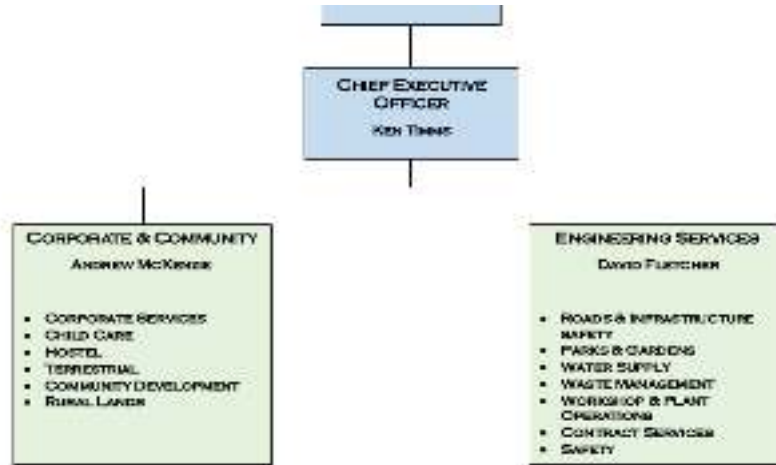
Chief Executive Officer

Ken Timms

Corporate & Community

Andrew McKenzie

- Corporate Services
- Child Care
- Hostel
- Terrestrial
- Community Development
- Rural Lands

Engineering Services

David Fletcher

- Roads & Infrastructure Safety
- Parks & Gardens
- Water Supply
- Waste Management
- Workshop & Plant Operations
- Contract Services
- Safety